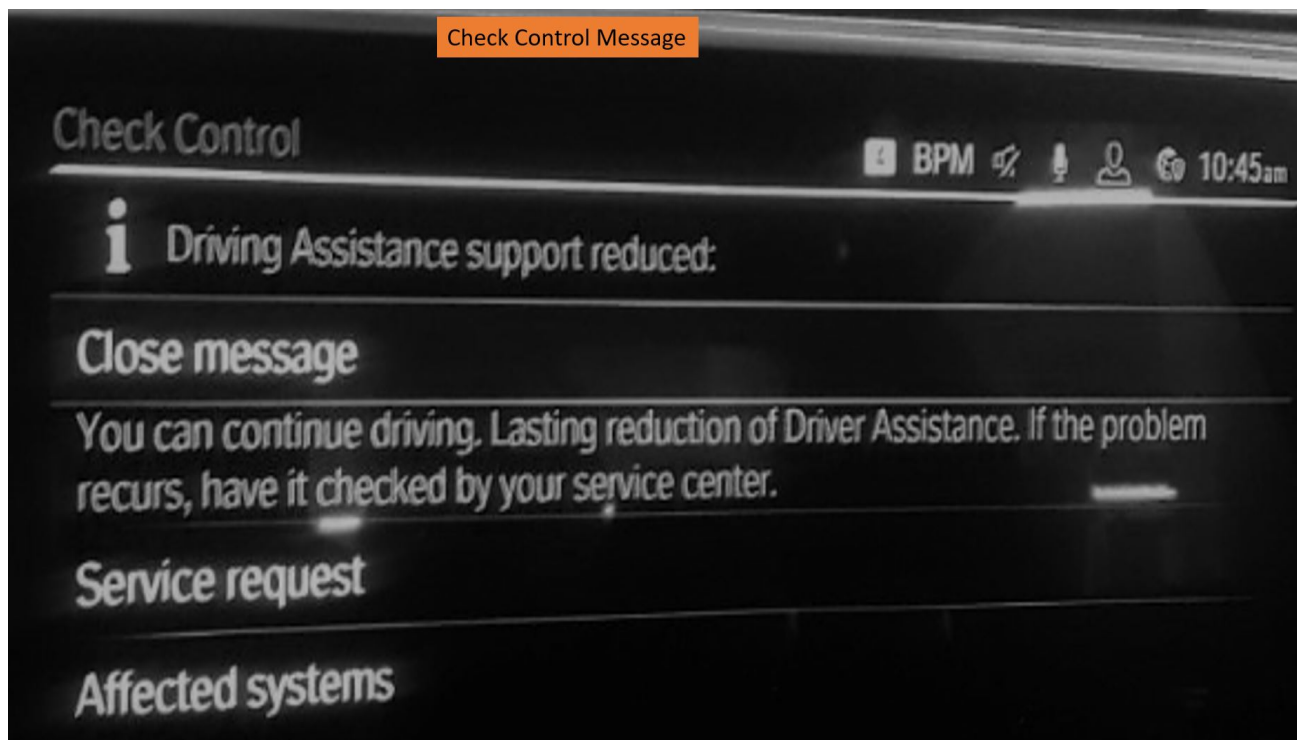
Check Control Message

Check Control

BPM 10:45am

i Driving Assistance support reduced:

Close message

You can continue driving. Lasting reduction of Driver Assistance. If the problem recurs, have it checked by your service center.

Service request

Affected systems